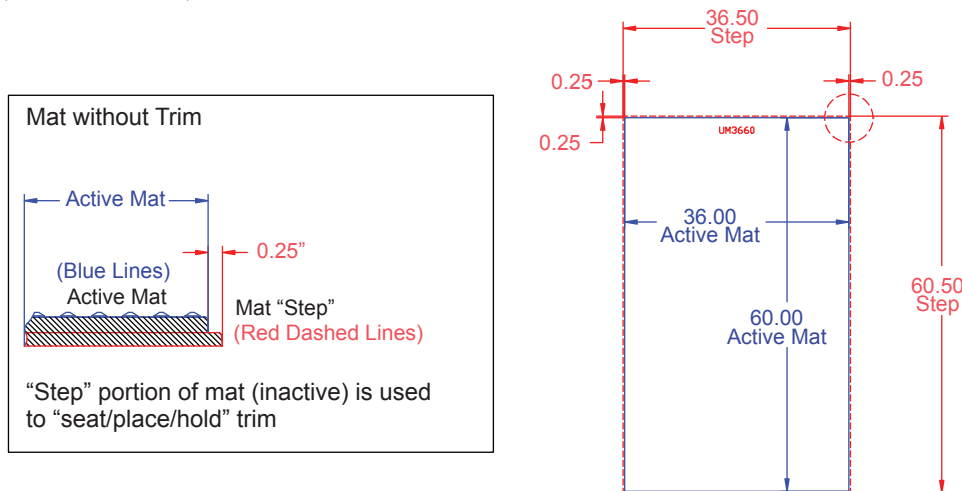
Mat without Trim

Active Mat

0.25”

(Blue Lines)
Active Mat

Mat “Step”
(Red Dashed Lines)

“Step” portion of mat (inactive) is used to “seat/place/hold” trim

36.50
Step

0.25

0.25

0.25

UM3660

36.00
Active Mat

60.00
Active Mat

60.50
Step